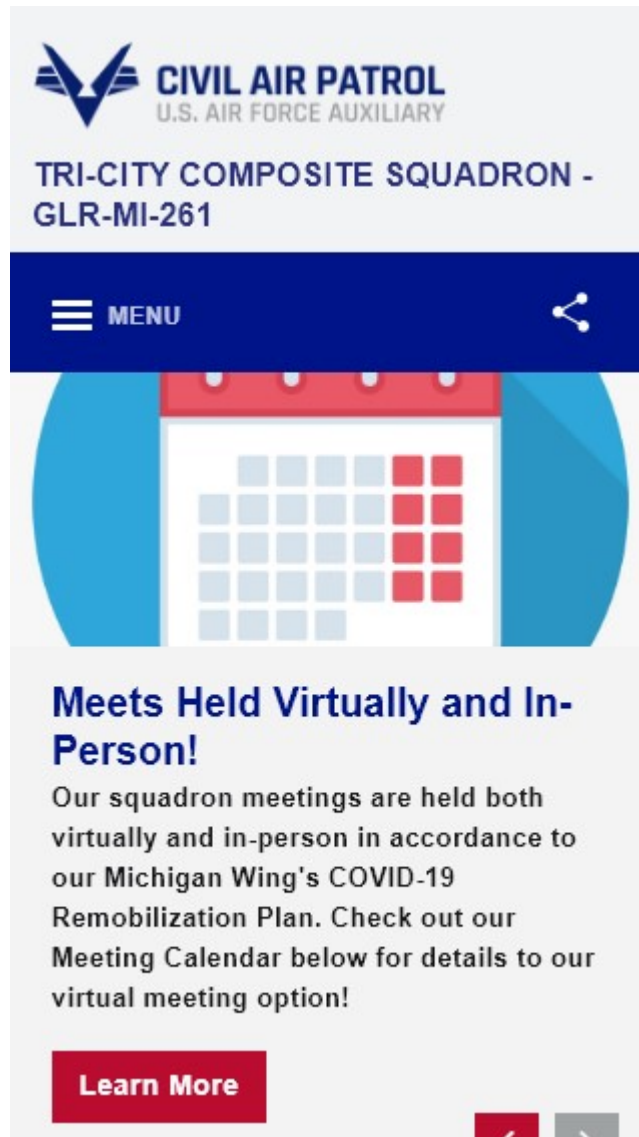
CIVIL AIR PATROL
U.S. AIR FORCE AUXILIARY

TRI-CITY COMPOSITE SQUADRON - GLR-MI-261

MENU

Meets Held Virtually and In-Person!

Our squadron meetings are held both virtually and in-person in accordance to our Michigan Wing's COVID-19 Remobilization Plan. Check out our Meeting Calendar below for details to our virtual meeting option!

Learn More